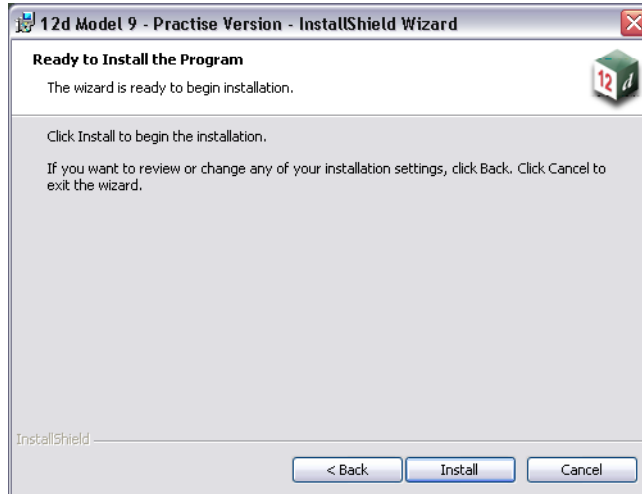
12d Model 9 - Practise Version - InstallShield Wizard

Ready to Install the Program

The wizard is ready to begin installation.

12 d

Click Install to begin the installation.

If you want to review or change any of your installation settings, click Back. Click Cancel to exit the wizard.

InstallShield

< Back

Install

Cancel